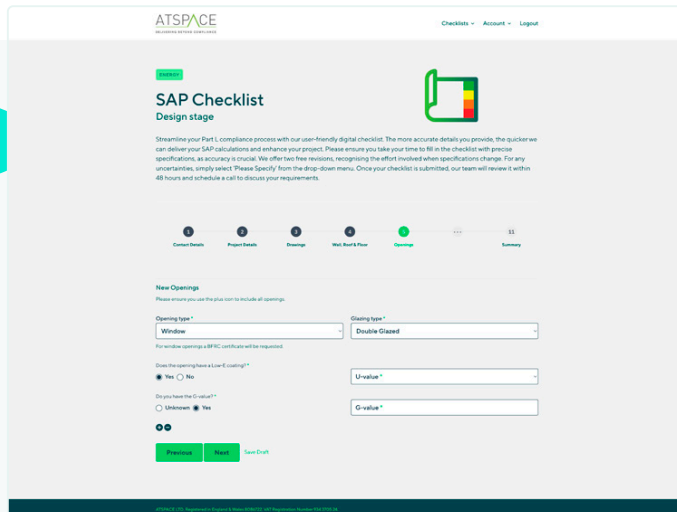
ATSPACE
DELIVERING BEYOND COMPLIANCE

Checklists ⌄ Account ⌄ Logout

ENERGY

SAP Checklist
Design stage

Streamline your Part L compliance process with our user-friendly digital checklist. The more accurate details you provide, the quicker we can deliver your SAP calculations and enhance your project. Please ensure you take your time to fill in the checklist with precise specifications, as accuracy is crucial. We offer two free revisions, recognising the effort involved when specifications change. For any uncertainties, simply select 'Please Specify' from the drop-down menu. Once your checklist is submitted, our team will review it within 48 hours and schedule a call to discuss your requirements.

1 Contact Details
2 Project Details
3 Drawings
4 Wall, Roof & Floor
5 Openings
...
11 Summary

New Openings
Please ensure you use the plus icon to include all openings.

Opening type *
Window

Glazing type *
Double Glazed

For window openings a BFRC certificate will be requested.

Does the opening have a Low-E coating? *
Yes No

U-value *

Do you have the G-value? *
Unknown Yes

G-value *

Previous
Next
Save Draft

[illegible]